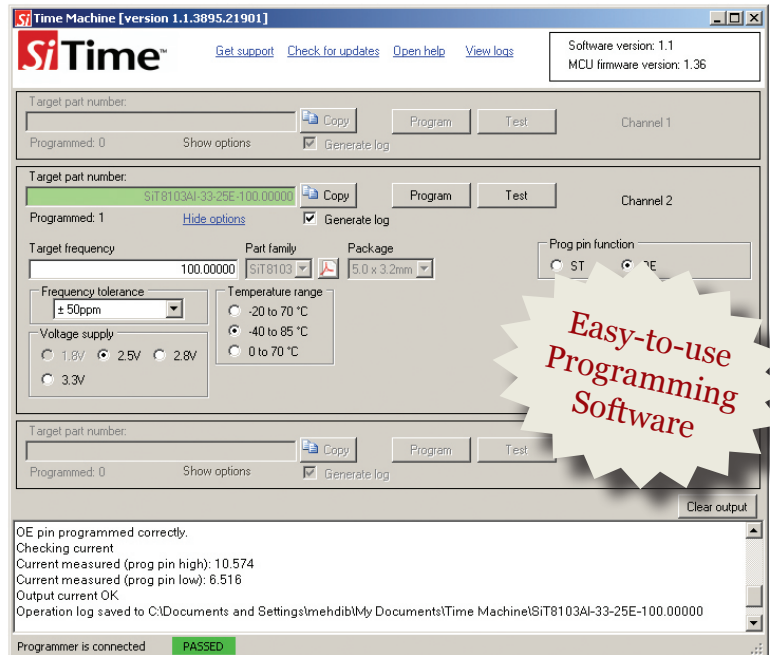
Si Time Machine [version 1.1.3895.21901]

SiTime™

Get support Check for updates Open help View logs

Software version: 1.1
MCU firmware version: 1.36

Target part number:
Copy Program Test Channel 1
Programmed: 0 Show options Generate log

Target part number:
SiT8103AI-33-25E-100.00000 Copy Program Test Channel 2
Programmed: 1 Hide options Generate log

Target frequency
100.00000
Part family
SiT8103
Package
5.0 x 3.2mm
Prog pin function
ST OE

Frequency tolerance
± 50ppm
Temperature range
-20 to 70 °C
-40 to 85 °C
0 to 70 °C
Voltage supply
1.8V 2.5V 2.8V
3.3V

Easy-to-use Programming Software

Target part number:
Copy Program Test
Programmed: 0 Show options Generate log

Clear output

OE pin programmed correctly.
Checking current
Current measured (prog pin high): 10.574
Current measured (prog pin low): 6.516
Output current OK
Operation log saved to C:\Documents and Settings\mehdib\My Documents\Time Machine\SiT8103AI-33-25E-100.00000

Programmer is connected PASSED